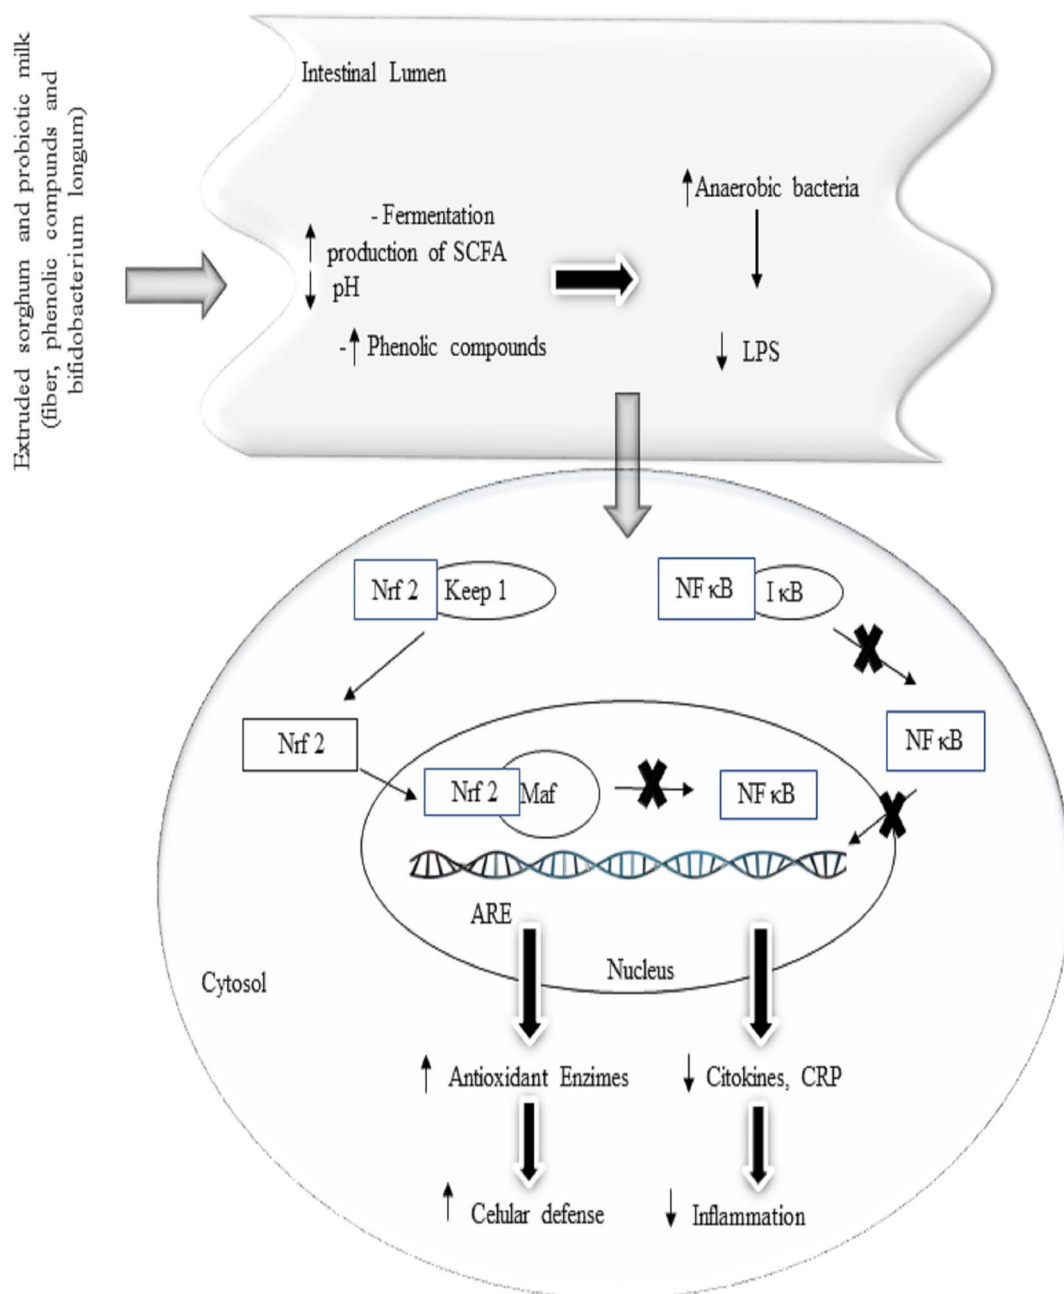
Extruded sorghum and probiotic milk (fiber, phenolic compunds and bifidobacterium longum)

Intestinal Lumen

- Fermentation
↑ production of SCFA
↓ pH

-↑ Phenolic compounds

↑Anaerobic bacteria

↓ LPS

Nrf 2 Keep 1

NF κB I κB

Nrf 2

NF κB

Nrf 2 Maf

NF κB

ARE

Nucleus

Cytosol

↑ Antioxidant Enzimes

↓ Citokines, CRP

↑ Celular defense

↓ Inflammation